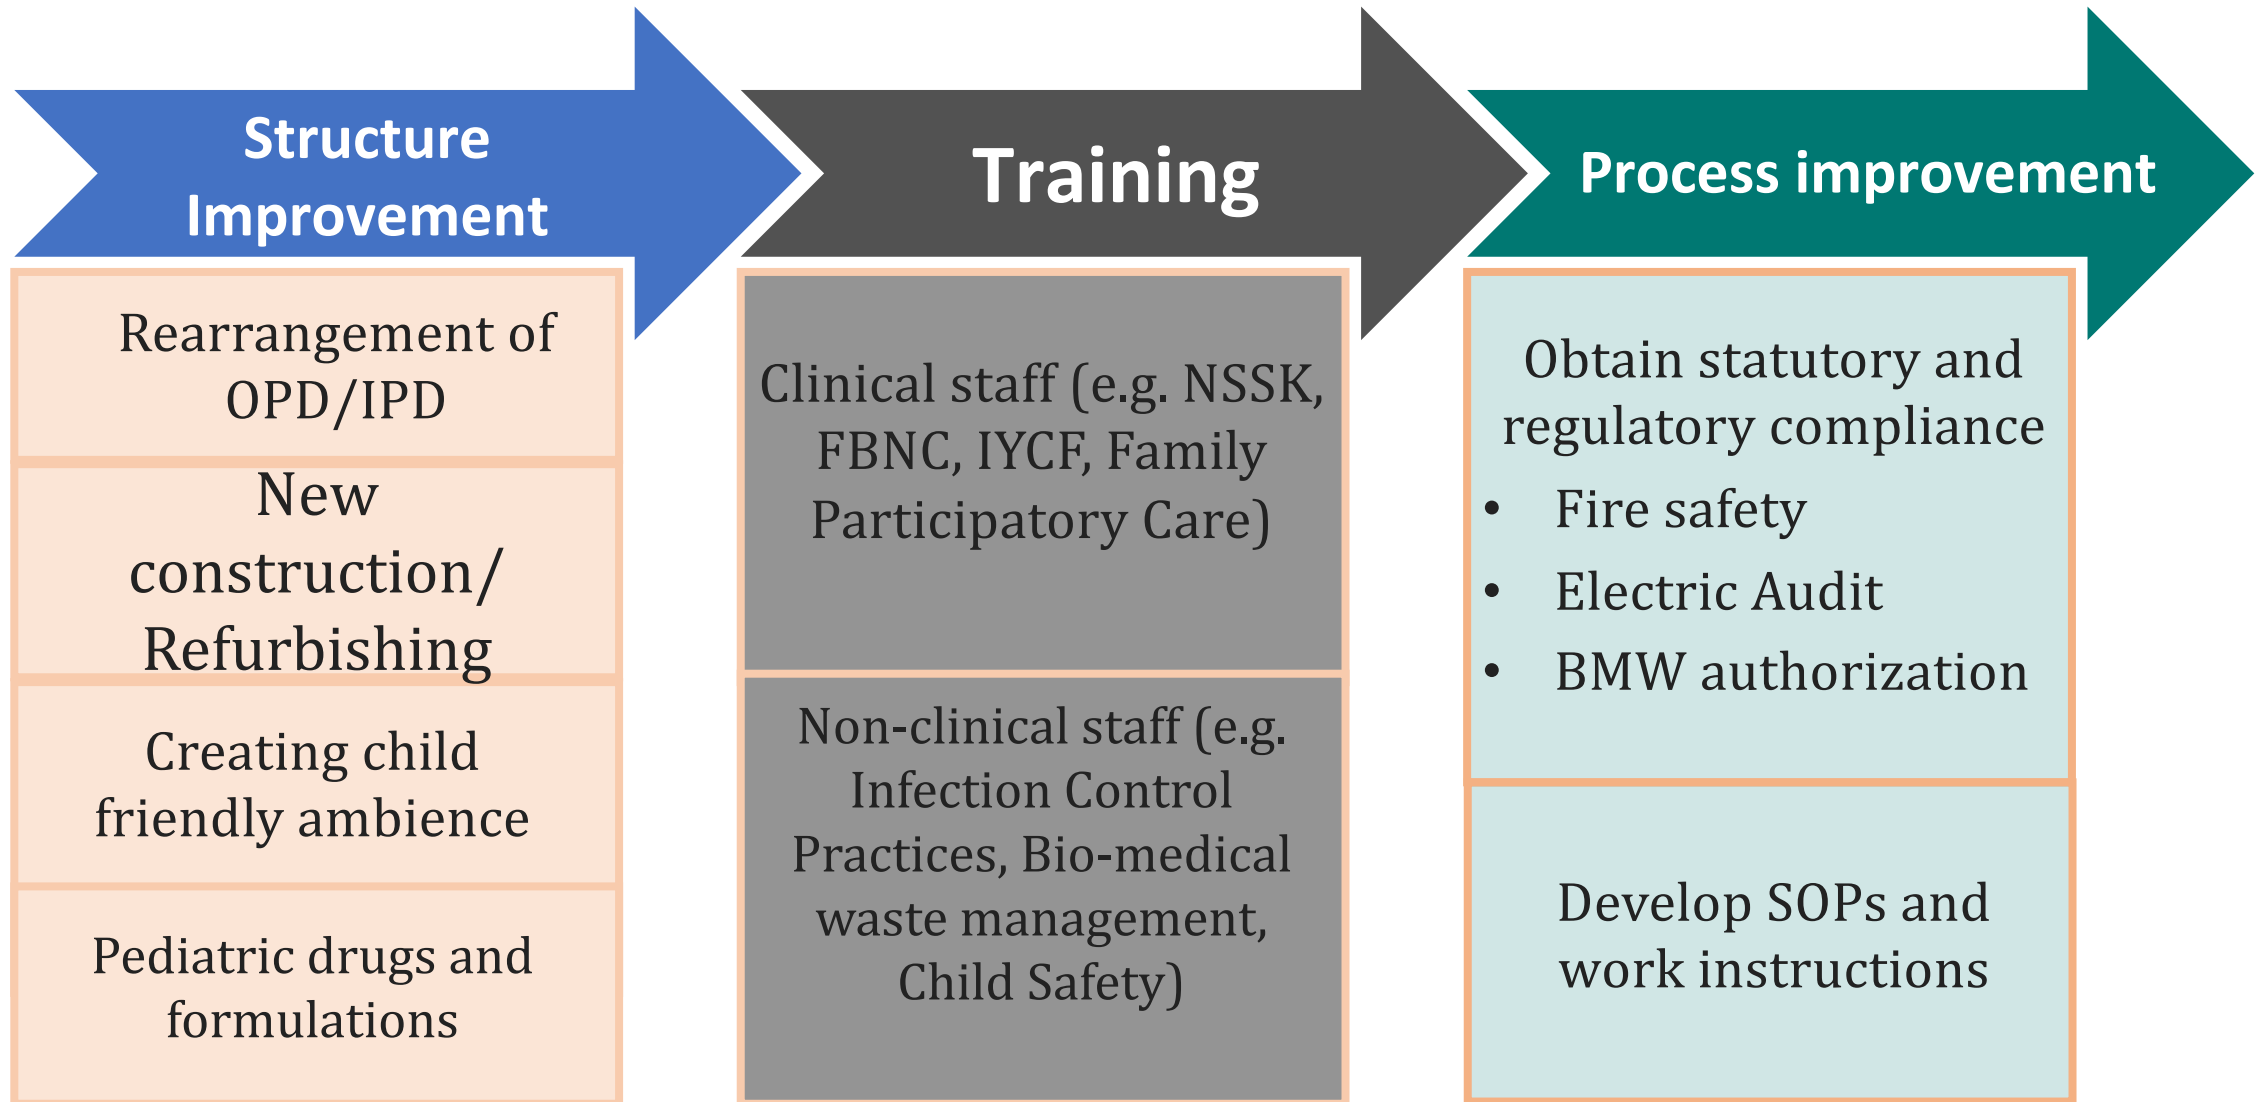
Structure Improvement

Rearrangement of OPD/IPD

New construction/ Refurbishing

Creating child friendly ambience

Pediatric drugs and formulations

Training

Clinical staff (e.g. NSSK, FBNC, IYCF, Family Participatory Care)

Non-clinical staff (e.g. Infection Control Practices, Bio-medical waste management, Child Safety)

Process improvement

Obtain statutory and regulatory compliance
• Fire safety
• Electric Audit
• BMW authorization

Develop SOPs and work instructions